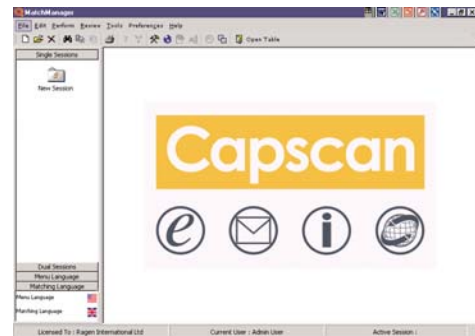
MatchManager

File Edit Perform Review Tools Preferences Help

Open Table

Single Sessions

New Session

Capscan

Dual Sessions

Menu Language

Matching Language

Menu Language

Matching Language

Licensed To : Ragen International Ltd

Current User : Admin User

Active Session :